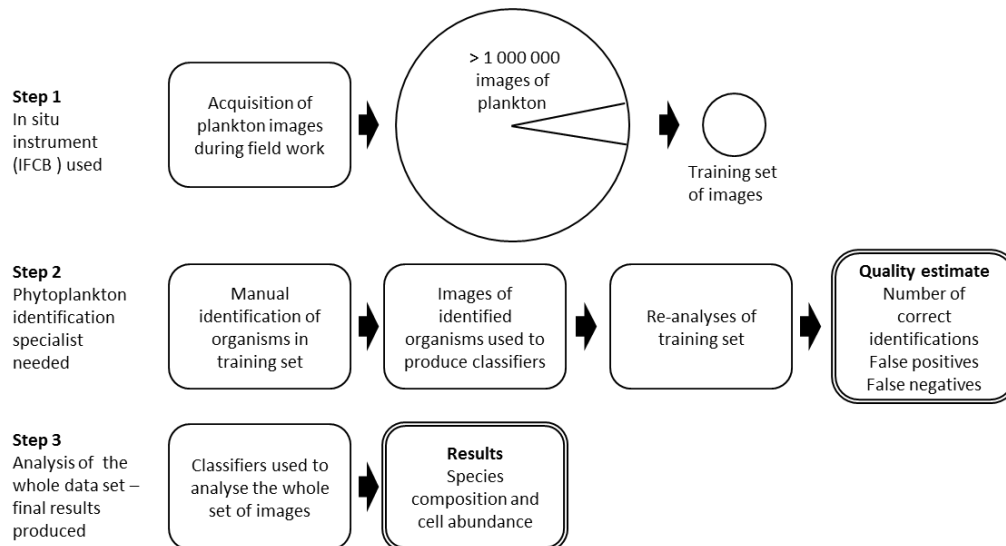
Step 1
In situ instrument (IFCB ) used

Acquisition of plankton images during field work

> 1 000 000 images of plankton

Training set of images

Step 2
Phytoplankton identification specialist needed

Manual identification of organisms in training set

Images of identified organisms used to produce classifiers

Re-analyses of training set

Quality estimate
Number of correct identifications
False positives
False negatives

Step 3
Analysis of the whole data set – final results produced

Classifiers used to analyse the whole set of images

Results
Species composition and cell abundance